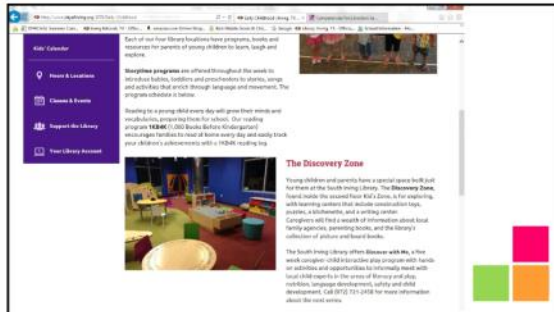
Kids' Calendar

Hours & Locations

Classes & Events

Support the Library

Your Library Account

Each of our four library locations have programs, books and resources for parents of young children to learn, laugh and explore.

Storytime programs are offered throughout the week to introduce babies, toddlers and preschoolers to stories, songs and activities that enrich through language and movement. The program schedule is below.

Reading to a young child every day will grow their minds and vocabularies, preparing them for school. Our reading program 1KB4K (1,000 Books Before Kindergarten) encourages families to read at home every day and easily track your children's achievements with a 1KB4K reading log.

The Discovery Zone

Young children and parents have a special space built just for them at the South Irving Library. The Discovery Zone, found inside the second floor Kid's Zone, is for exploring, with learning centers that include construction toys, puzzles, a kitchenette, and a writing center. Caregivers will find a wealth of information about local family agencies, parenting books, and the library's collection of picture and board books.

The South Irving Library offers Discover with Me, a five week caregiver-child interactive play program with hands-on activities and opportunities to informally meet with local child experts in the areas of literacy and play, nutrition, language development, safety and child development. Call (972) 721-2458 for more information about the next series.